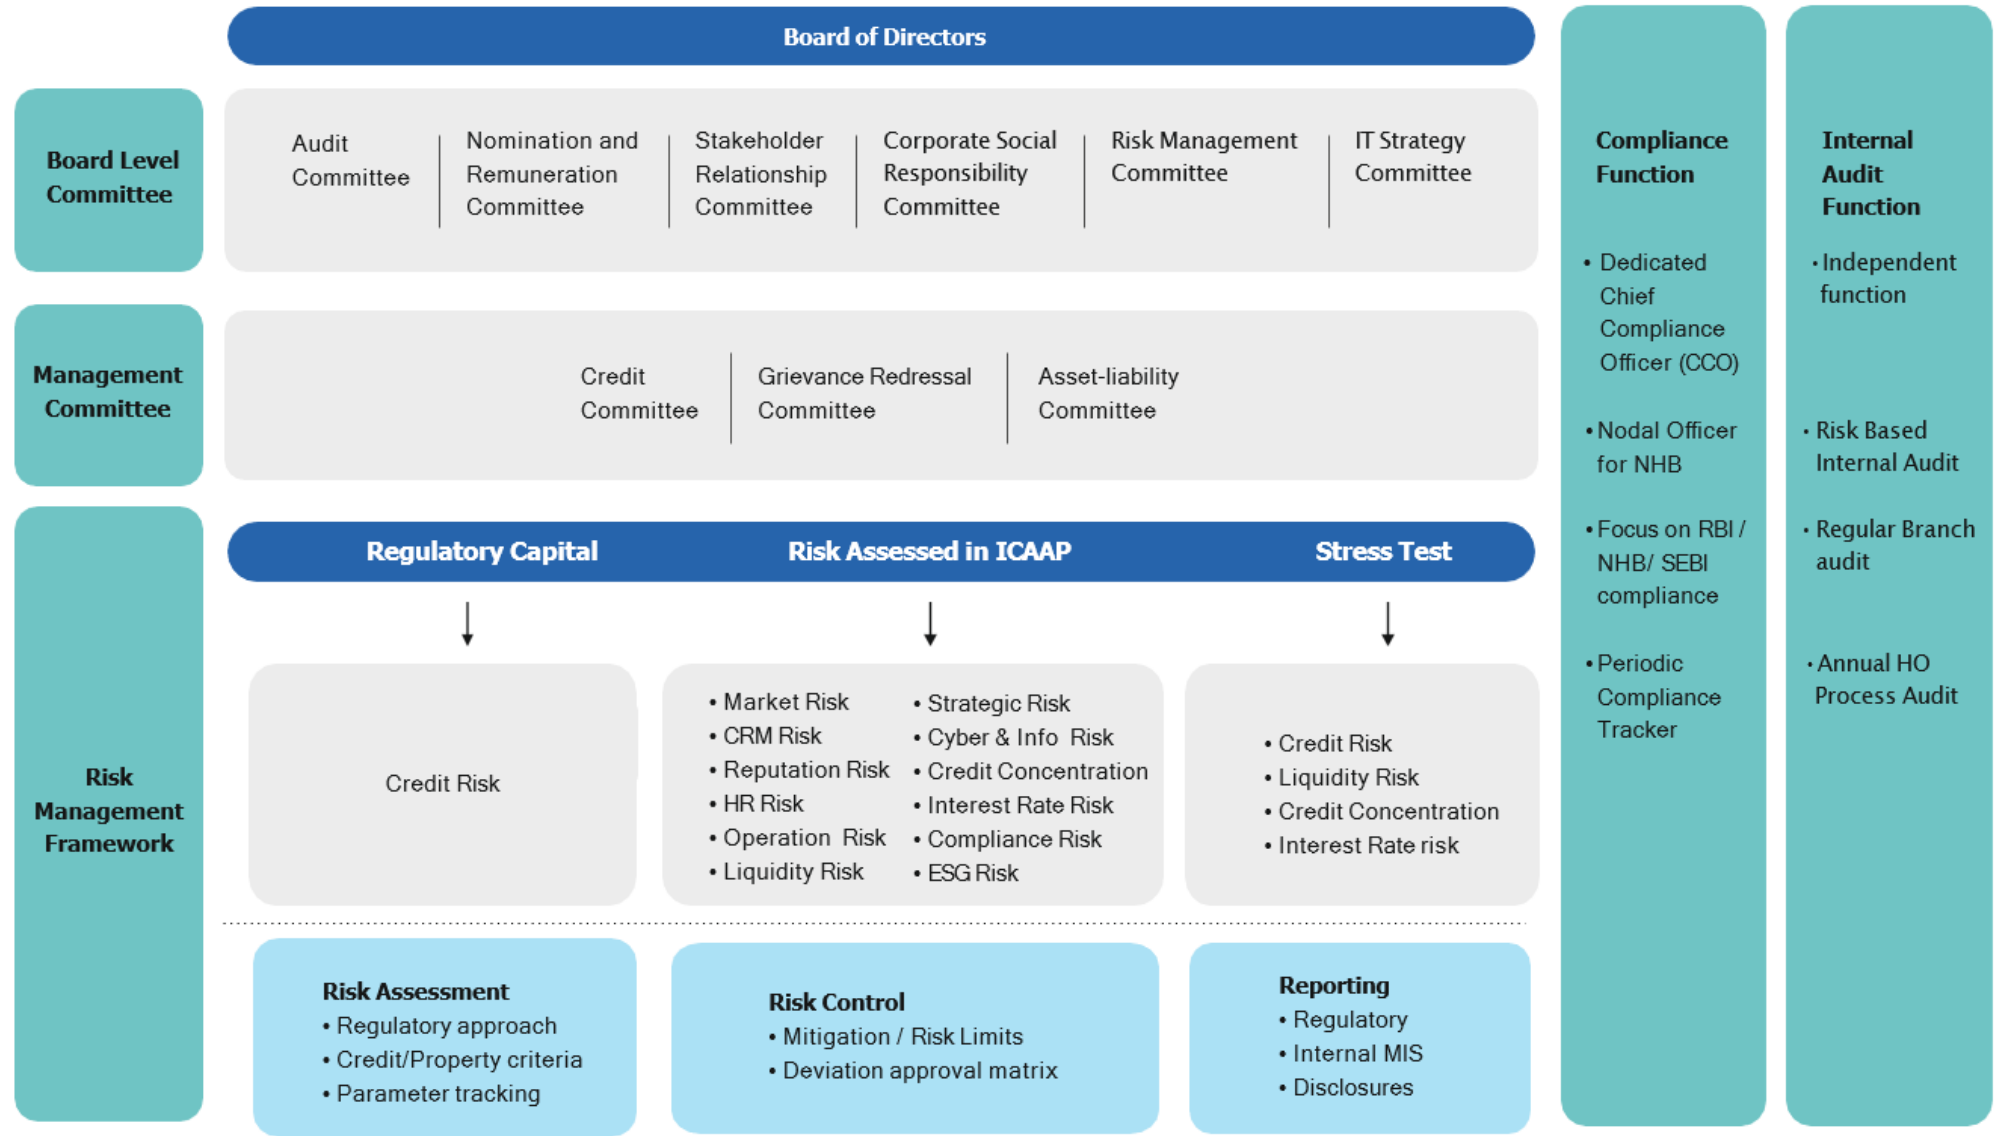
Board of Directors

Board Level Committee

Audit Committee

Nomination and Remuneration Committee

Stakeholder Relationship Committee

Corporate Social Responsibility Committee

Risk Management Committee

IT Strategy Committee

Management Committee

Credit Committee

Grievance Redressal Committee

Asset-liability Committee

Risk Management Framework

Regulatory Capital

Risk Assessed in ICAAP

Stress Test

Credit Risk

• Market Risk
• CRM Risk
• Reputation Risk
• HR Risk
• Operation Risk
• Liquidity Risk

• Strategic Risk
• Cyber & Info Risk
• Credit Concentration
• Interest Rate Risk
• Compliance Risk
• ESG Risk

• Credit Risk
• Liquidity Risk
• Credit Concentration
• Interest Rate risk

Risk Assessment
• Regulatory approach
• Credit/Property criteria
• Parameter tracking

Risk Control
• Mitigation / Risk Limits
• Deviation approval matrix

Reporting
• Regulatory
• Internal MIS
• Disclosures

Compliance Function

• Dedicated Chief Compliance Officer (CCO)

• Nodal Officer for NHB

• Focus on RBI / NHB/ SEBI compliance

• Periodic Compliance Tracker

Internal Audit Function

• Independent function

• Risk Based Internal Audit

• Regular Branch audit

• Annual HO Process Audit